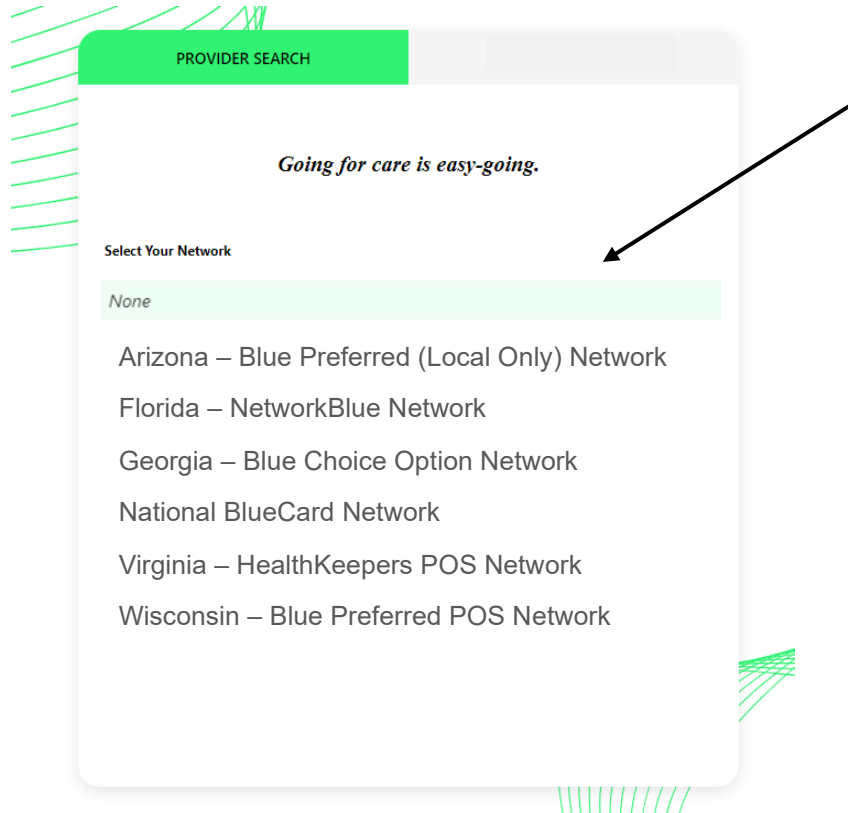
PROVIDER SEARCH

Going for care is easy-going.

Select Your Network

None

Arizona – Blue Preferred (Local Only) Network

Florida – NetworkBlue Network

Georgia – Blue Choice Option Network

National BlueCard Network

Virginia – HealthKeepers POS Network

Wisconsin – Blue Preferred POS Network